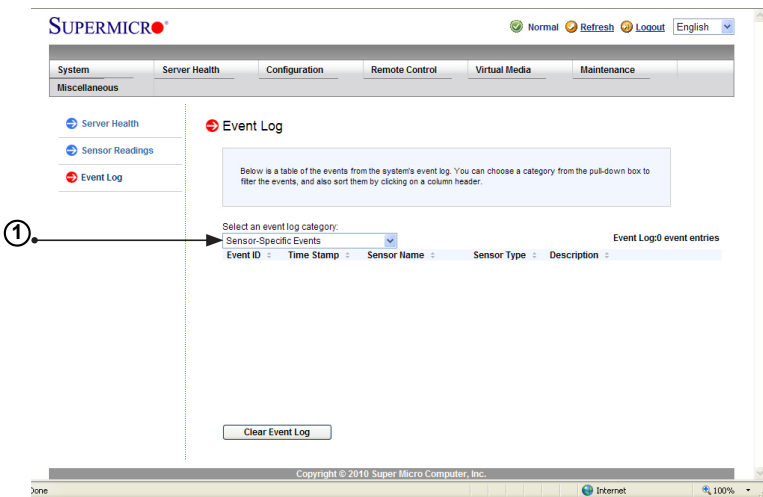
SUPERMICRO

Normal Refresh Logout English

System | Server Health | Configuration | Remote Control | Virtual Media | Maintenance
Miscellaneous

Server Health
Sensor Readings
Event Log

Event Log

Below is a table of the events from the system's event log. You can choose a category from the pull-down box to filter the events, and also sort them by clicking on a column header.

1

Select an event log category:
Sensor-Specific Events

Event Log:0 event entries

| Event ID | Time Stamp | Sensor Name | Sensor Type | Description |
|---|---|---|---|---|

Clear Event Log

Copyright © 2010 Super Micro Computer, Inc.

Done Internet 100%